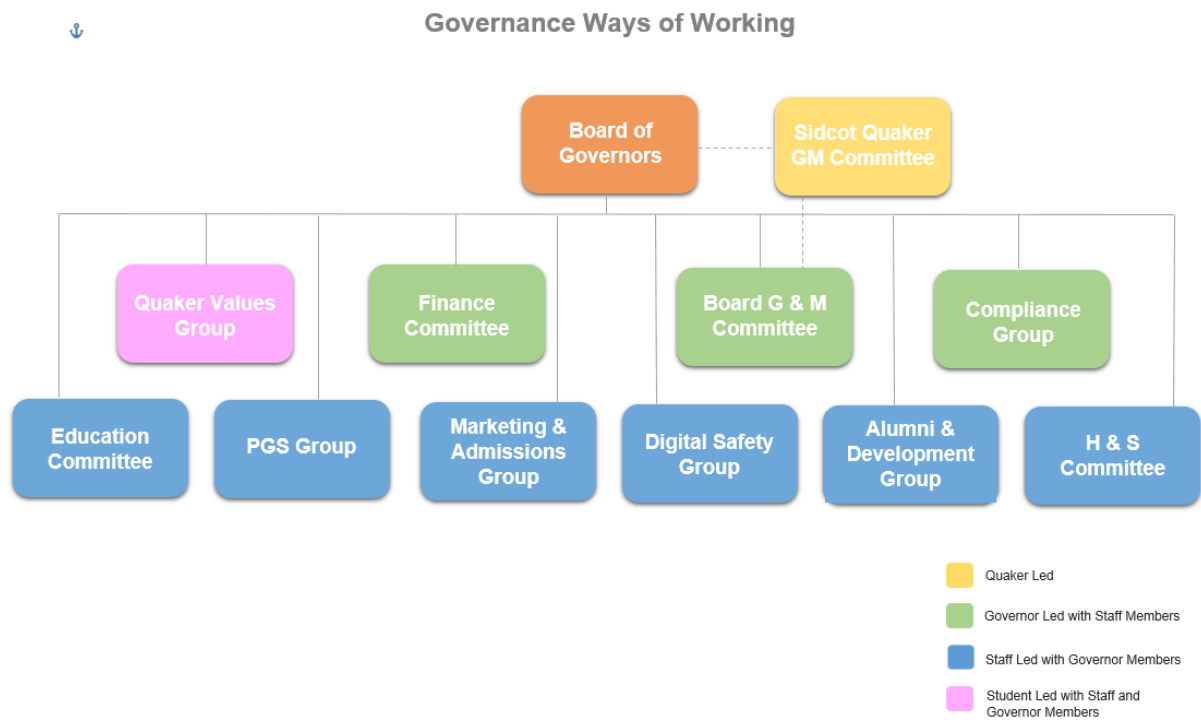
Governance Ways of Working

Board of Governors

Sidcot Quaker GM Committee

Quaker Values Group

Finance Committee

Board G & M Committee

Compliance Group

Education Committee

PGS Group

Marketing & Admissions Group

Digital Safety Group

Alumni & Development Group

H & S Committee

Quaker Led

Governor Led with Staff Members

Staff Led with Governor Members

Student Led with Staff and Governor Members